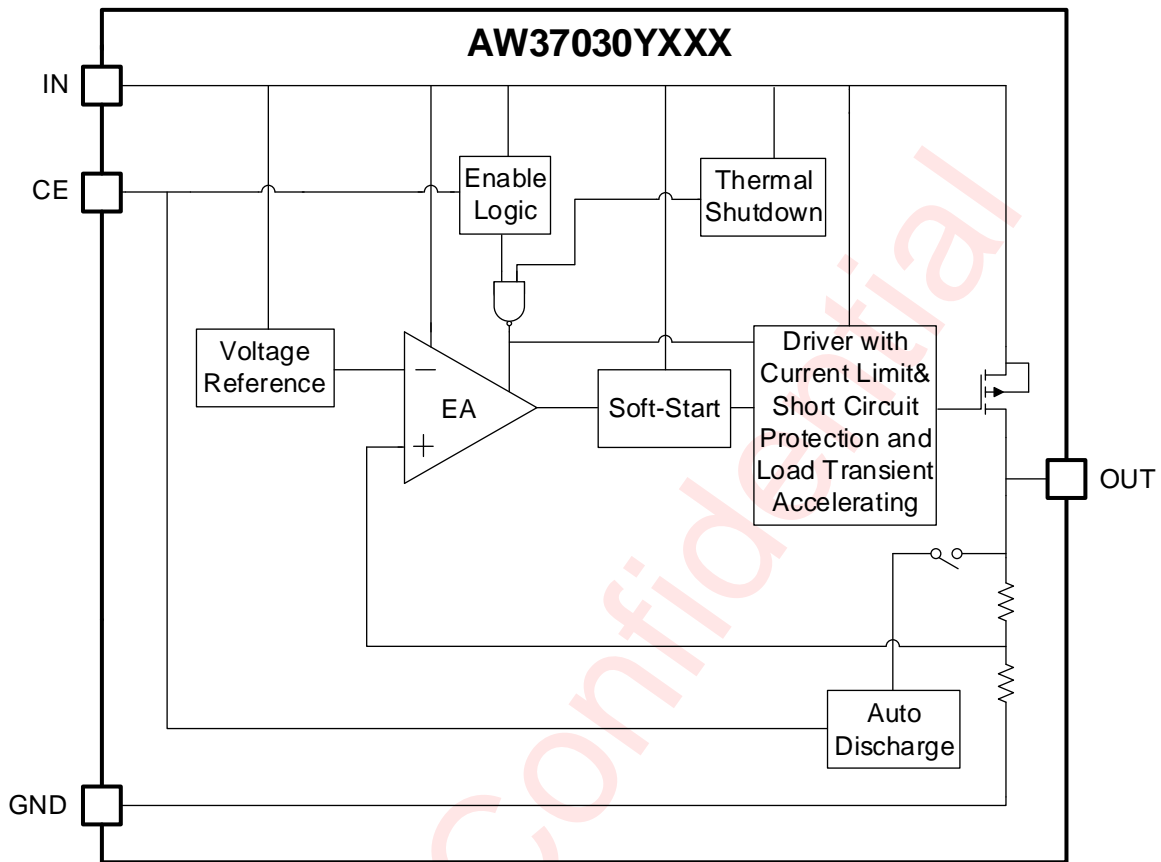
AW37030YXXX

IN

CE

Enable Logic

Thermal Shutdown

Voltage Reference

−

EA

+

Soft-Start

Driver with Current Limit& Short Circuit Protection and Load Transient Accelerating

OUT

Auto Discharge

GND

confidential